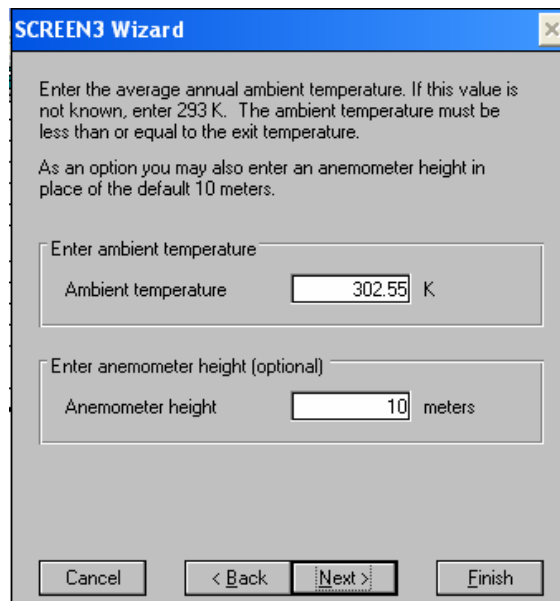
SCREEN3 Wizard

Enter the average annual ambient temperature. If this value is not known, enter 293 K. The ambient temperature must be less than or equal to the exit temperature.

As an option you may also enter an anemometer height in place of the default 10 meters.

Enter ambient temperature

Ambient temperature 302.55 K

Enter anemometer height (optional)

Anemometer height 10 meters

Cancel

< Back

Next >

Finish